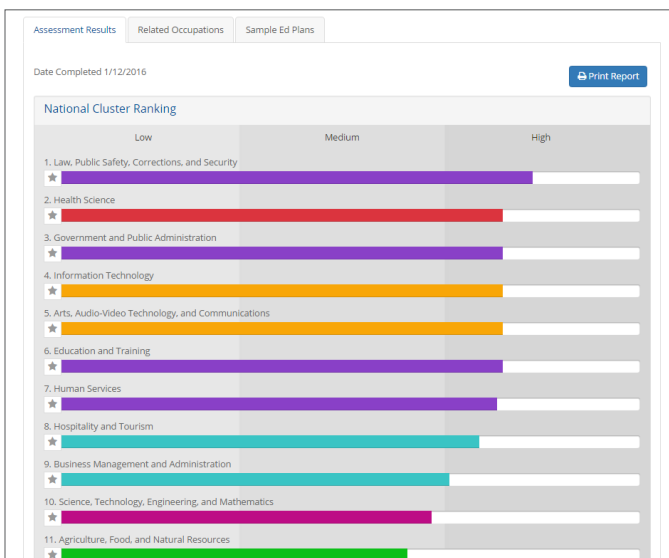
Assessment Results | Related Occupations | Sample Ed Plans

Date Completed 1/12/2016

Print Report

National Cluster Ranking

Low | Medium | High

1. Law, Public Safety, Corrections, and Security

2. Health Science

3. Government and Public Administration

4. Information Technology

5. Arts, Audio-Video Technology, and Communications

6. Education and Training

7. Human Services

8. Hospitality and Tourism

9. Business Management and Administration

10. Science, Technology, Engineering, and Mathematics

11. Agriculture, Food, and Natural Resources